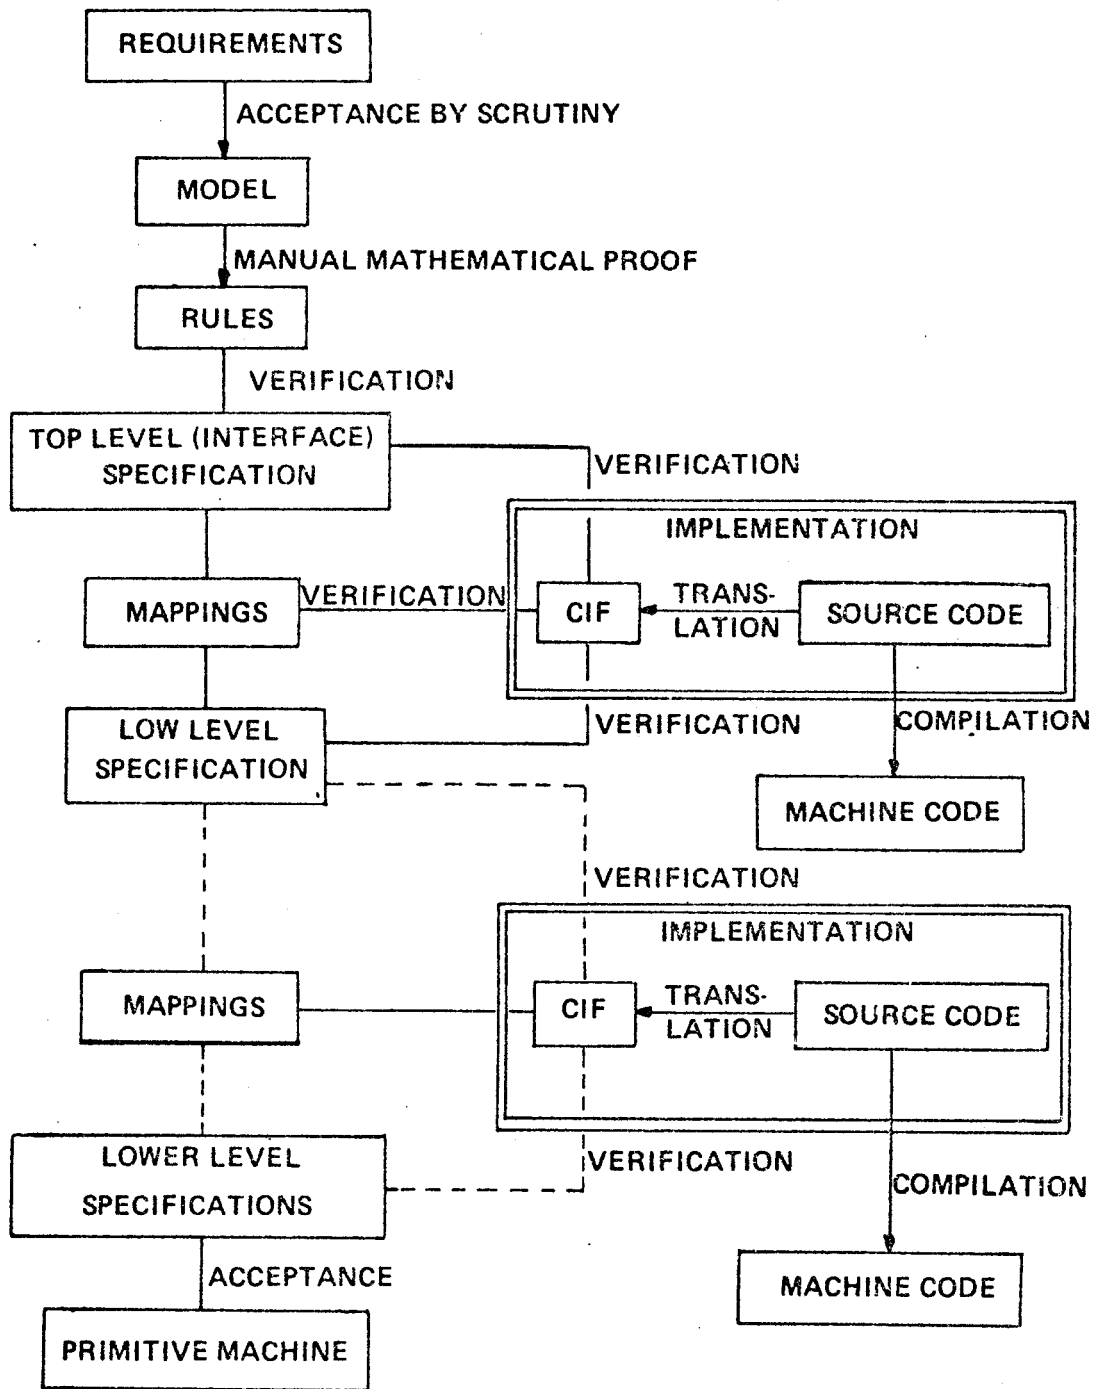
REQUIREMENTS

ACCEPTANCE BY SCRUTINY

MODEL

MANUAL MATHEMATICAL PROOF

RULES

VERIFICATION

TOP LEVEL (INTERFACE) SPECIFICATION

VERIFICATION

IMPLEMENTATION

MAPPINGS

VERIFICATION

CIF

TRANS-LATION

SOURCE CODE

LOW LEVEL SPECIFICATION

VERIFICATION

COMPILATION

MACHINE CODE

VERIFICATION

IMPLEMENTATION

MAPPINGS

CIF

TRANS-LATION

SOURCE CODE

LOWER LEVEL SPECIFICATIONS

VERIFICATION

COMPILATION

ACCEPTANCE

MACHINE CODE

PRIMITIVE MACHINE